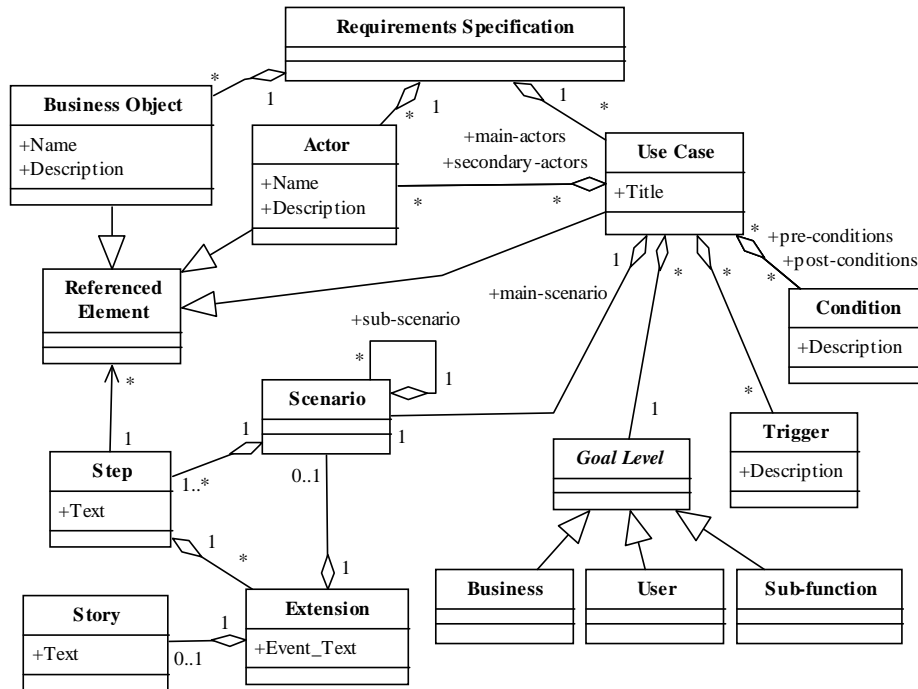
Requirements Specification

*
1
Business Object
+Name
+Description

1
*
Actor
+Name
+Description

1
*
+main-actors
+secondary-actors
Use Case
+Title

*
*
*
+pre-conditions
+post-conditions
*

Referenced Element

1
+main-scenario
*
*
Condition
+Description

+sub-scenario
*
1
Scenario
1
*
1
1
Step
+Text
1..*
0..1

1
*
Trigger
+Description

Goal Level

1
*
1
Story
+Text
1
0..1
Extension
+Event_Text

Business
User
Sub-function